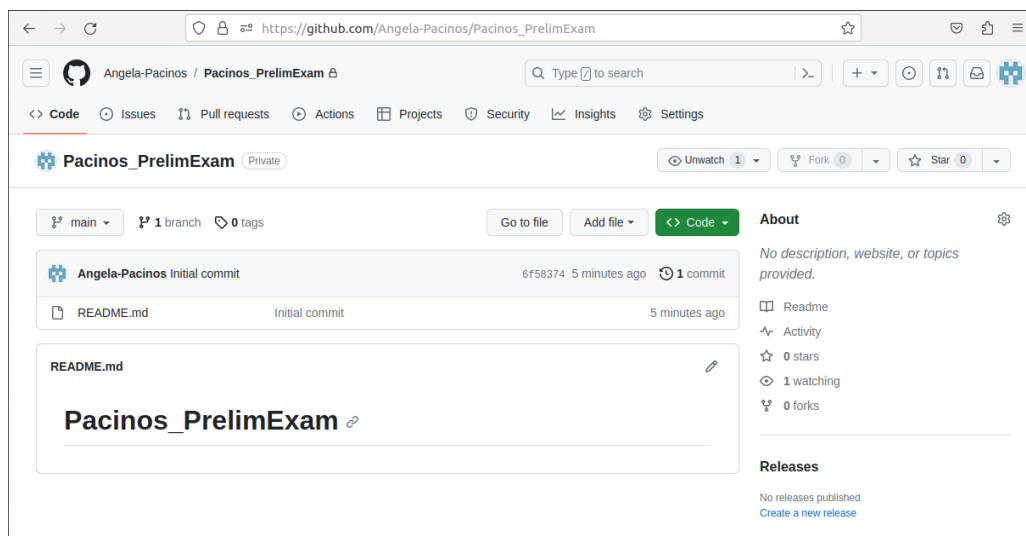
https://github.com/Angela-Pacinos/Pacinos_PrelimExam

Angela-Pacinos / Pacinos_PrelimExam

Type / to search

Code Issues Pull requests Actions Projects Security Insights Settings

Pacinos_PrelimExam Private

Unwatch 1 Fork 0 Star 0

main 1 branch 0 tags

Go to file Add file Code

Angela-Pacinos Initial commit 6f58374 5 minutes ago 1 commit

README.md Initial commit 5 minutes ago

README.md

Pacinos_PrelimExam

About

No description, website, or topics provided.

Readme
Activity
0 stars
1 watching
0 forks

Releases

No releases published
Create a new release